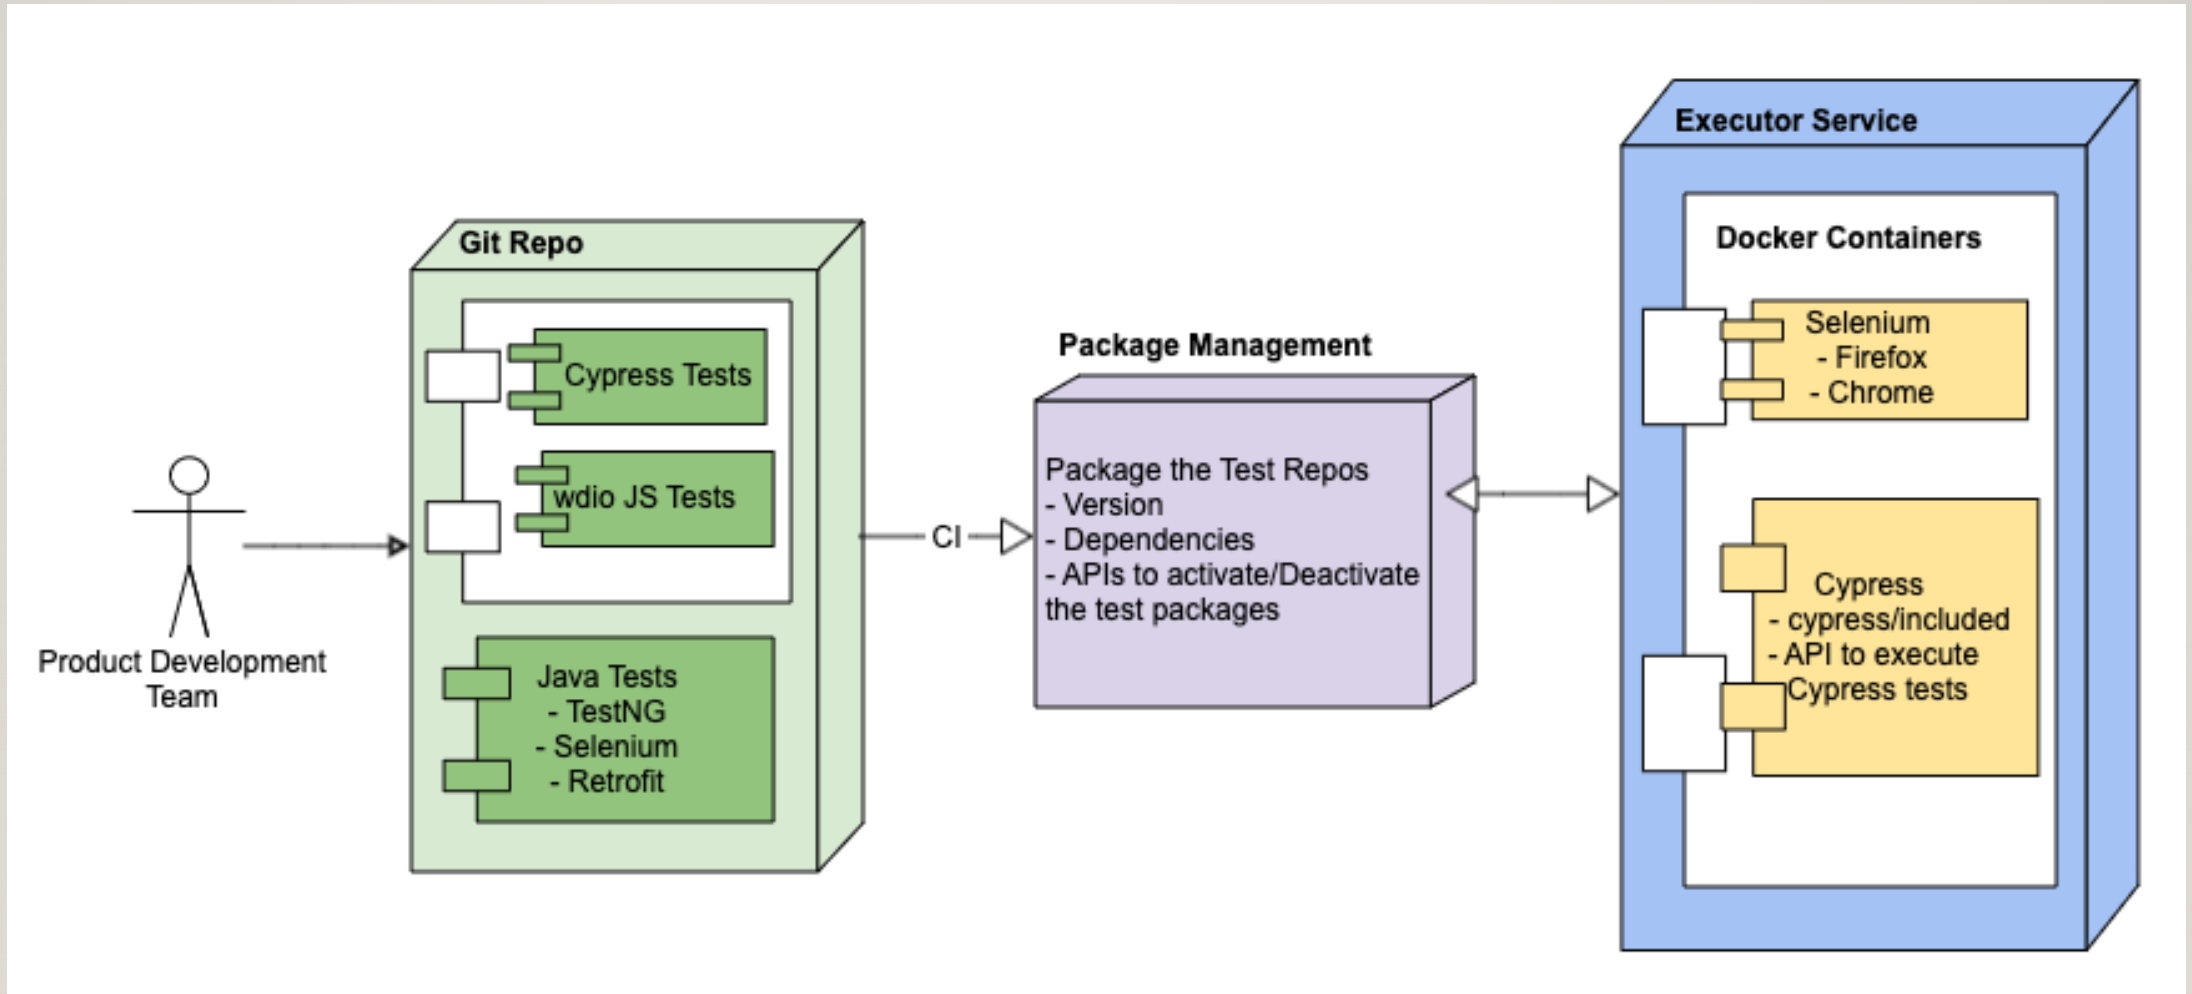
Product Development Team

Git Repo

Cypress Tests

wdio JS Tests

Java Tests
- TestNG
- Selenium
- Retrofit

CI

Package Management

Package the Test Repos
- Version
- Dependencies
- APIs to activate/Deactivate the test packages

Executor Service

Docker Containers

Selenium
- Firefox
- Chrome

Cypress
- cypress/included
- API to execute Cypress tests